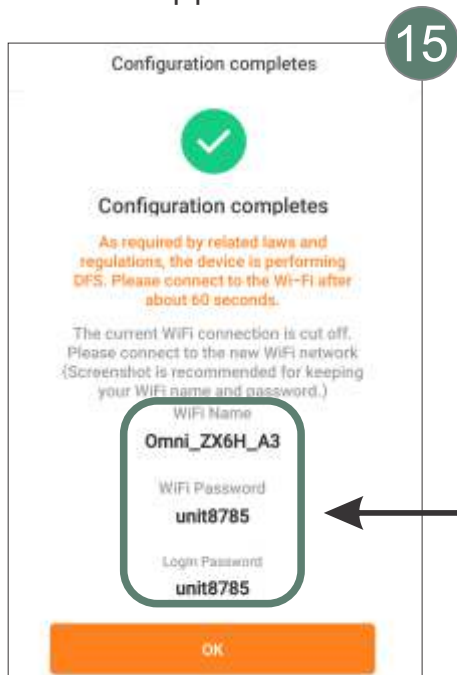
15

Configuration completes

Configuration completes

As required by related laws and regulations, the device is performing DFS. Please connect to the Wi-Fi after about 60 seconds.

The current WiFi connection is cut off. Please connect to the new WiFi network (Screenshot is recommended for keeping your WiFi name and password.)

WiFi Name
Omni_ZX6H_A3

WiFi Password
unit8785

Login Password
unit8785

OK